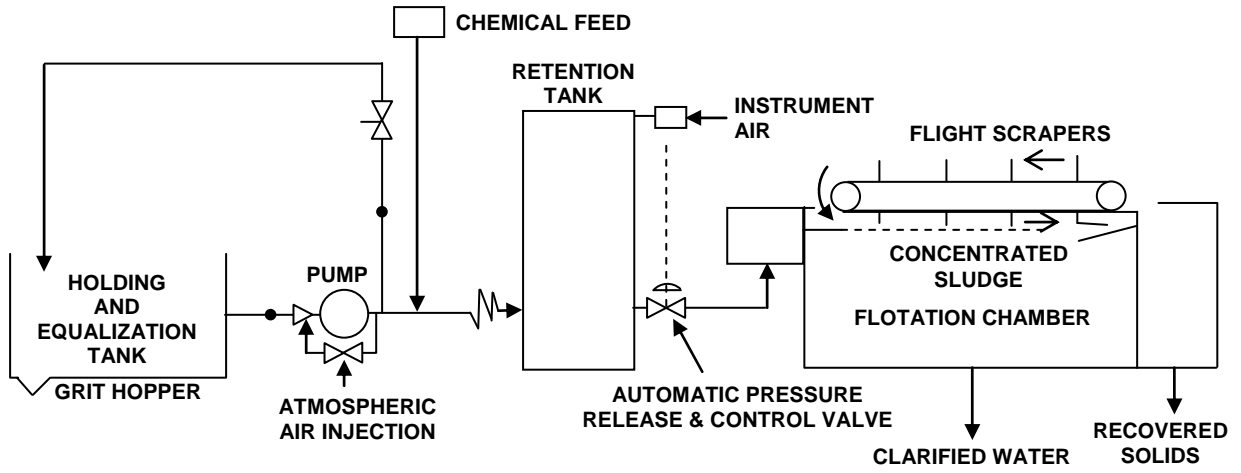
CHEMICAL FEED

RETENTION TANK

INSTRUMENT AIR

FLIGHT SCRAPERS

CONCENTRATED SLUDGE

HOLDING AND EQUALIZATION TANK

PUMP

FLOTATION CHAMBER

GRIT HOPPER

ATMOSPHERIC AIR INJECTION

AUTOMATIC PRESSURE RELEASE & CONTROL VALVE

CLARIFIED WATER

RECOVERED SOLIDS